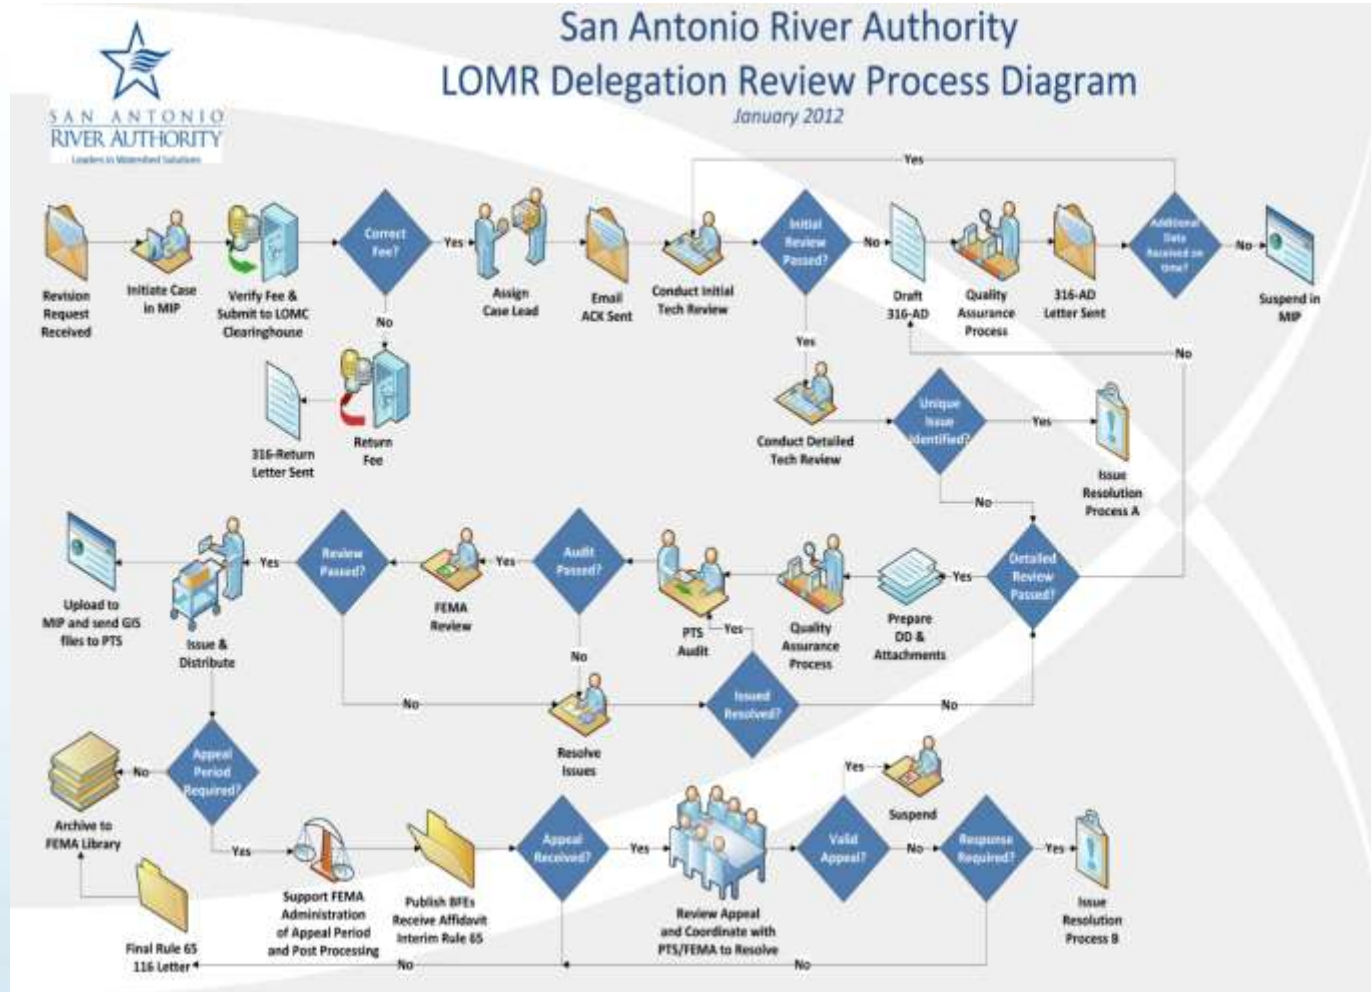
San Antonio River Authority
LOMR Delegation Review Process Diagram
January 2012

SAN ANTONIO RIVER AUTHORITY
Leaders in Watershed Solutions

Revision Request Received

Initiate Case in MIP

Verify Fee & Submit to LOMC Clearinghouse

Correct Fee?

Yes

No

Return Fee

316-Return Letter Sent

Assign Case Lead

Email ACK Sent

Conduct Initial Tech Review

Initial Review Passed?

No

Yes

Draft 316-AD

Quality Assurance Process

316-AD Letter Sent

Additional Data Received on time?

Yes

No

Suspend in MIP

No

Conduct Detailed Tech Review

Unique Issue Identified?

Yes

Issue Resolution Process A

No

Detailed Review Passed?

Yes

Prepare DD & Attachments

Quality Assurance Process

PTS Audit

Yes

Audit Passed?

Yes

FEMA Review

Review Passed?

Yes

Issue & Distribute

Upload to MIP and send GIS files to PTS

No

No

Resolve Issues

Issued Resolved?

No

Appeal Period Required?

No

Archive to FEMA Library

Yes

Support FEMA Administration of Appeal Period and Post Processing

Publish BFEs Receive Affidavit Interim Rule 65

Appeal Received?

Yes

Review Appeal and Coordinate with PTS/FEMA to Resolve

Valid Appeal?

Yes

Suspend

No

Response Required?

Yes

Issue Resolution Process B

No

No

Final Rule 65 116 Letter